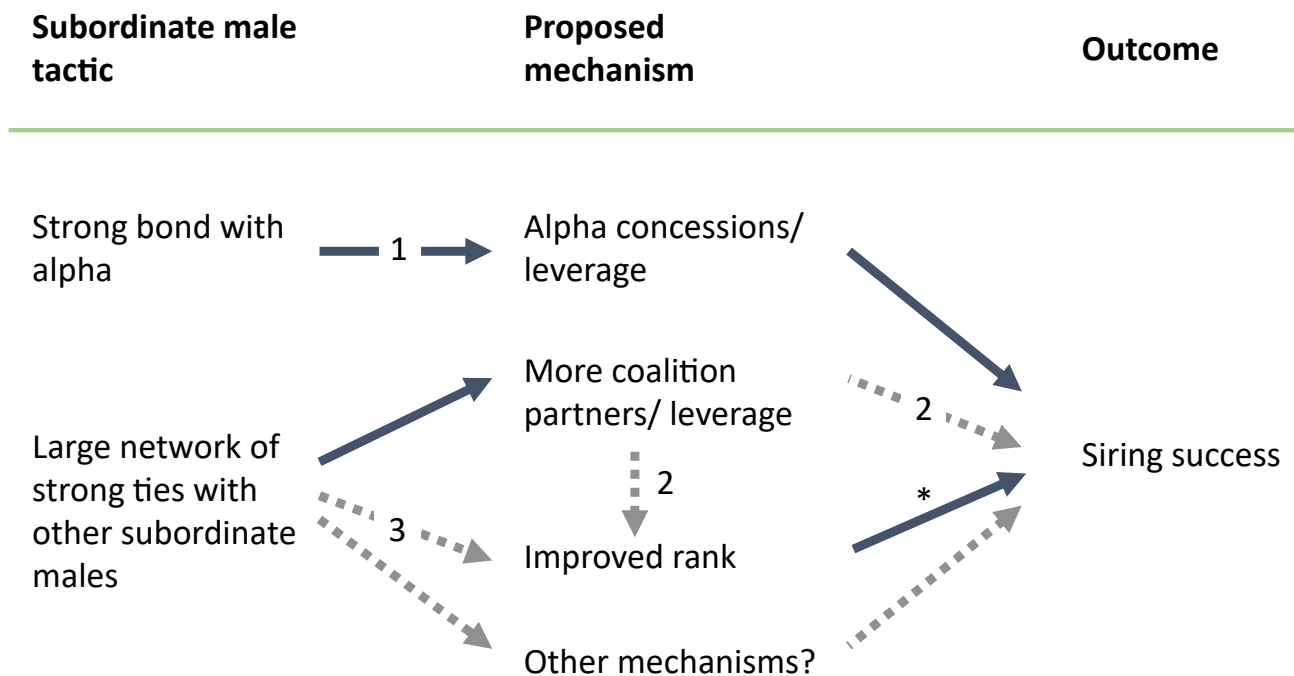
Subordinate male tactic

Proposed mechanism

Outcome

Strong bond with alpha

1

Alpha concessions/ leverage

More coalition partners/ leverage

2

Large network of strong ties with other subordinate males

2

Siring success

*

3

Improved rank

Other mechanisms?